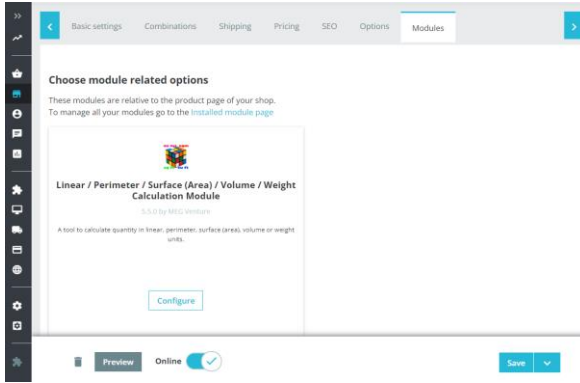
Basic settings Combinations Shipping Pricing SEO Options Modules

Choose module related options

These modules are relative to the product page of your shop.
To manage all your modules go to the Installed module page

Linear / Perimeter / Surface (Area) / Volume / Weight Calculation Module

5.5.0 by MEG Venture

A tool to calculate quantity in linear, perimeter, surface (area), volume or weight units.

Configure

Preview Online Save